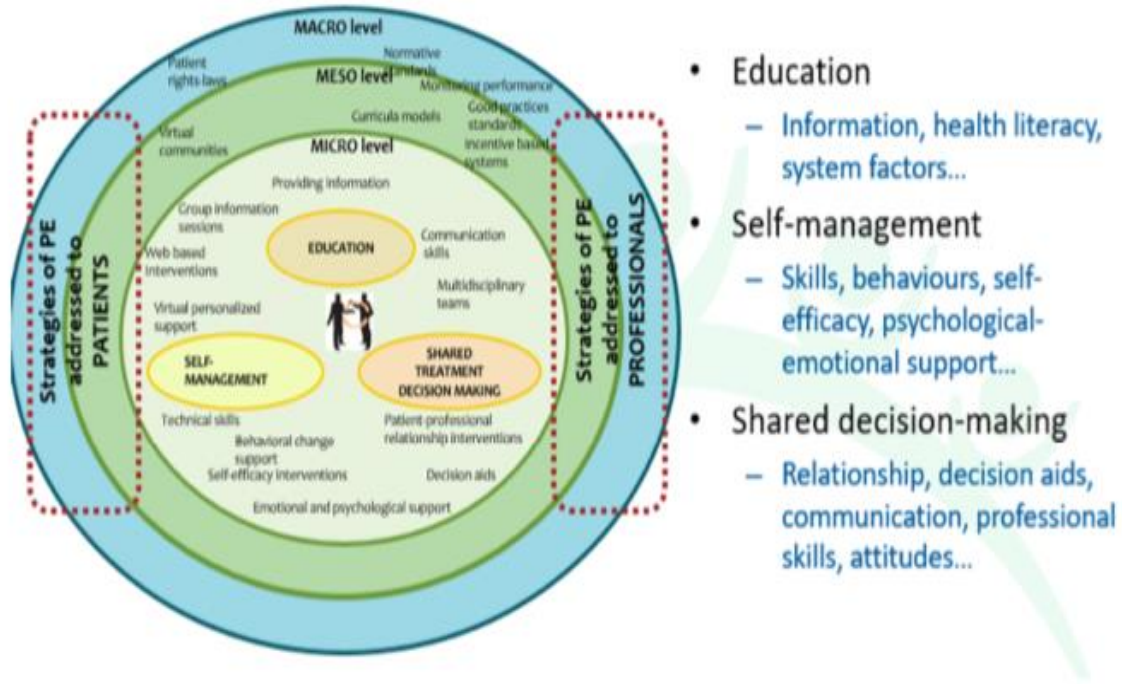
MACRO level

Patient rights laws

Normative standards

MESO level

Monitoring performance

Good practices standards

Curricula models

Incentive based systems

Virtual communities

MICRO level

Providing information

Group information sessions

Web based interventions

EDUCATION

Communication skills

Multidisciplinary teams

Virtual personalized support

SELF-MANAGEMENT

SHARED TREATMENT DECISION MAKING

Technical skills

Behavioral change support

Self-efficacy interventions

Patient-professional relationship interventions

Decision aids

Emotional and psychological support

Strategies of PE addressed to PATIENTS

Strategies of PE addressed to PROFESSIONALS

• Education
– Information, health literacy, system factors...

• Self-management
– Skills, behaviours, self-efficacy, psychological-emotional support...

• Shared decision-making
– Relationship, decision aids, communication, professional skills, attitudes...